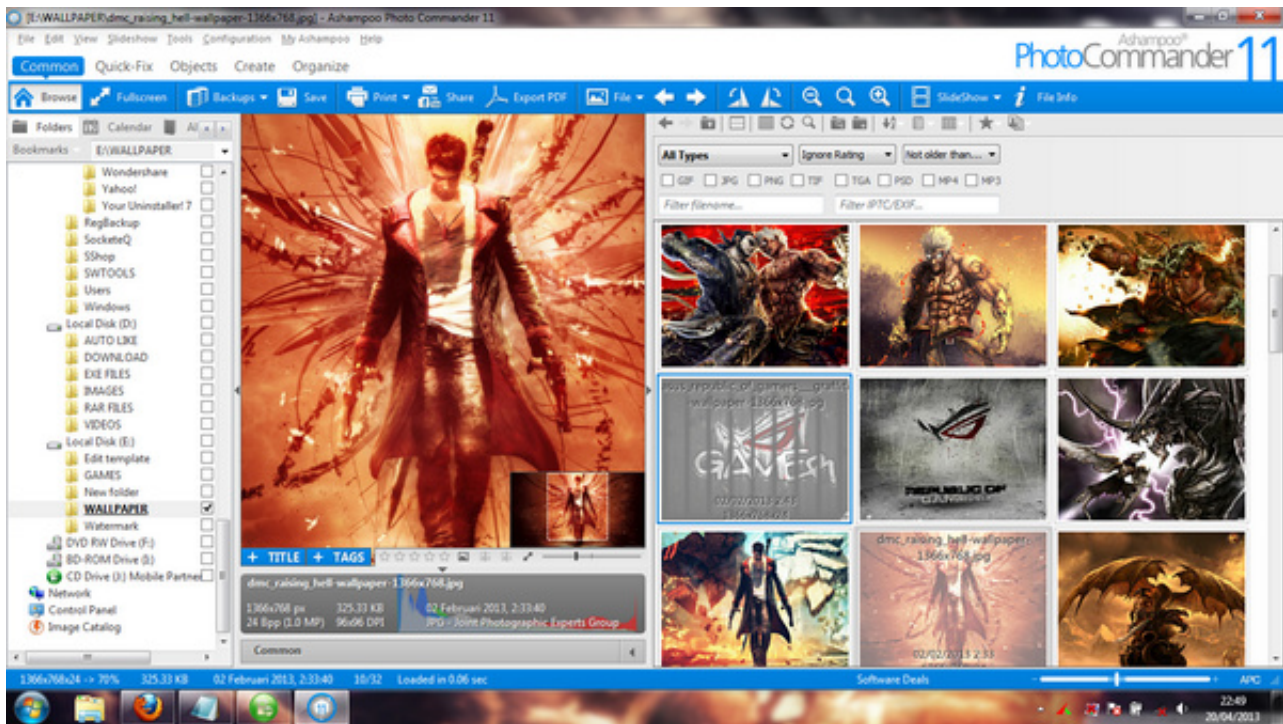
[E:\WALLPAPER\dmc_raising_hell-wallpaper-1366x768.jpg] - Ashampoo Photo Commander 11

File Edit View Slideshow Tools Configuration My Ashampoo Help

Ashampoo® PhotoCommander 11

Common Quick-Fix Objects Create Organize

Browse Fullscreen Backups Save Print Share Export PDF File SlideShow File Info

Folders Calendar Al

Bookmarks E:\WALLPAPER

Wondershare
Yahoo!
Your Uninstaller! 7
RegBackup
SocketeQ
SShop
SWTOOLS
Users
Windows
Local Disk (D:)
AUTO LIKE
DOWNLOAD
EXE FILES
IMAGES
RAR FILES
VIDEOS
Local Disk (E:)
Edit template
GAMES
New folder
WALLPAPER
Watermark
DVD RW Drive (F:)
BD-ROM Drive (I:)
CD Drive (J:) Mobile Partner
Network
Control Panel
Image Catalog

+ TITLE + TAGS

dmc_raising_hell-wallpaper-1366x768.jpg
1366x768 px 325.33 KB 02 Februari 2013, 2:33:40
24 Bpp (1.0 MP) 96x96 DPI JPG - Joint Photographic Experts Group

Common

All Types Ignore Rating Not older than...
GIF JPG PNG TIF TGA PSD MP4 MP3
Filter filename... Filter IPTC/EXIF...

asus_republic_of_gamers_gratis-wallpaper-1366x768.jpg
02/02/2013 2:34
1366x768x25

dmc_raising_hell-wallpaper-1366x768.jpg
02/02/2013 2:33

1366x768x24 -> 70% 325.33 KB 02 Februari 2013, 2:33:40 10/32 Loaded in 0.06 sec Software Deals APC

22:49
20/04/2013